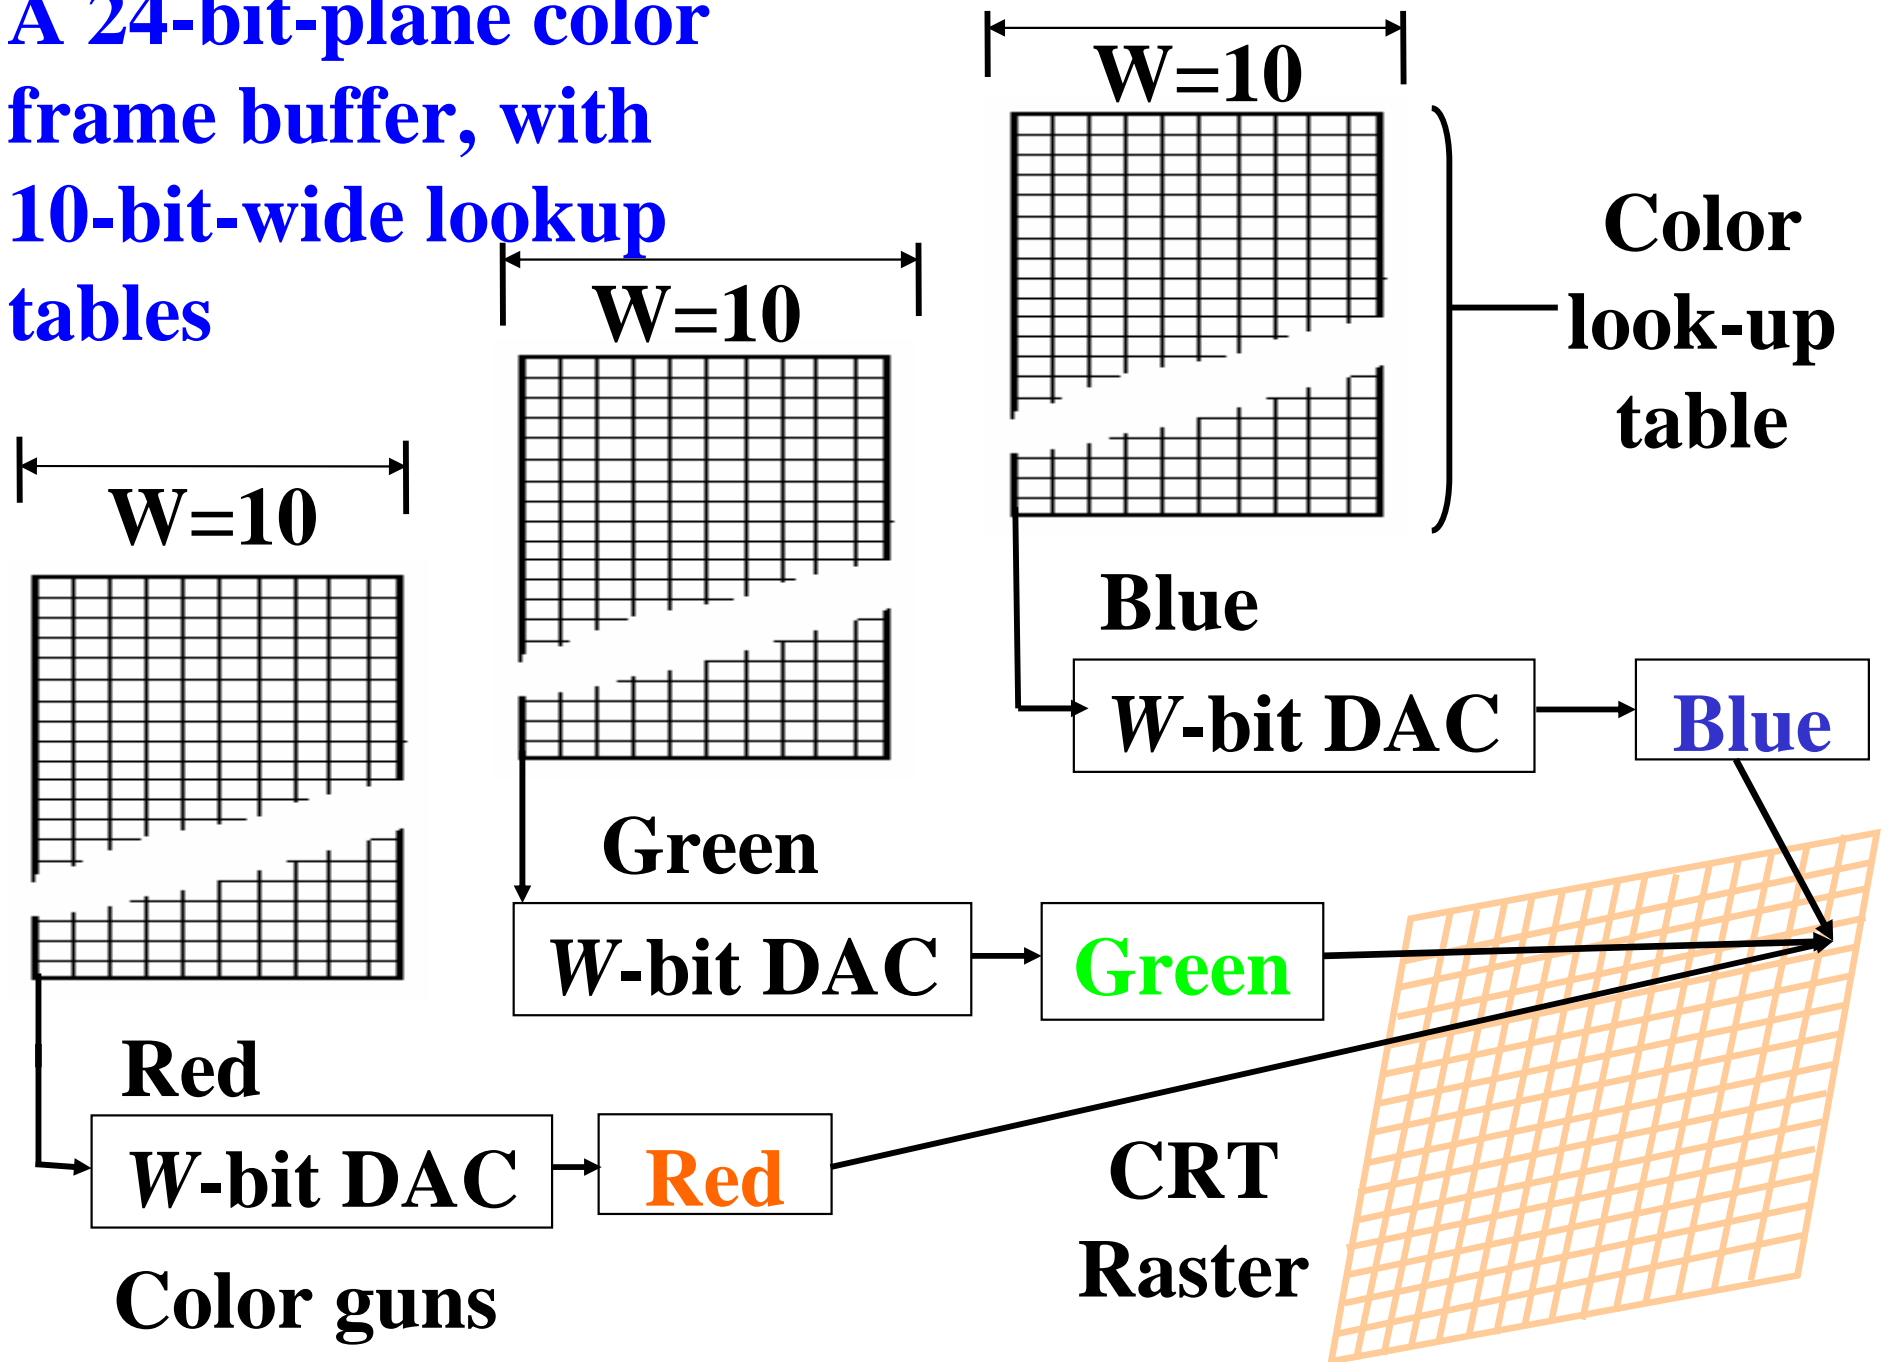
A 24-bit-plane color frame buffer, with 10-bit-wide lookup tables

W=10

W=10

W=10

Color look-up table

Blue

*W*-bit DAC

Blue

Green

*W*-bit DAC

Green

Red

*W*-bit DAC

Red

Color guns

CRT Raster